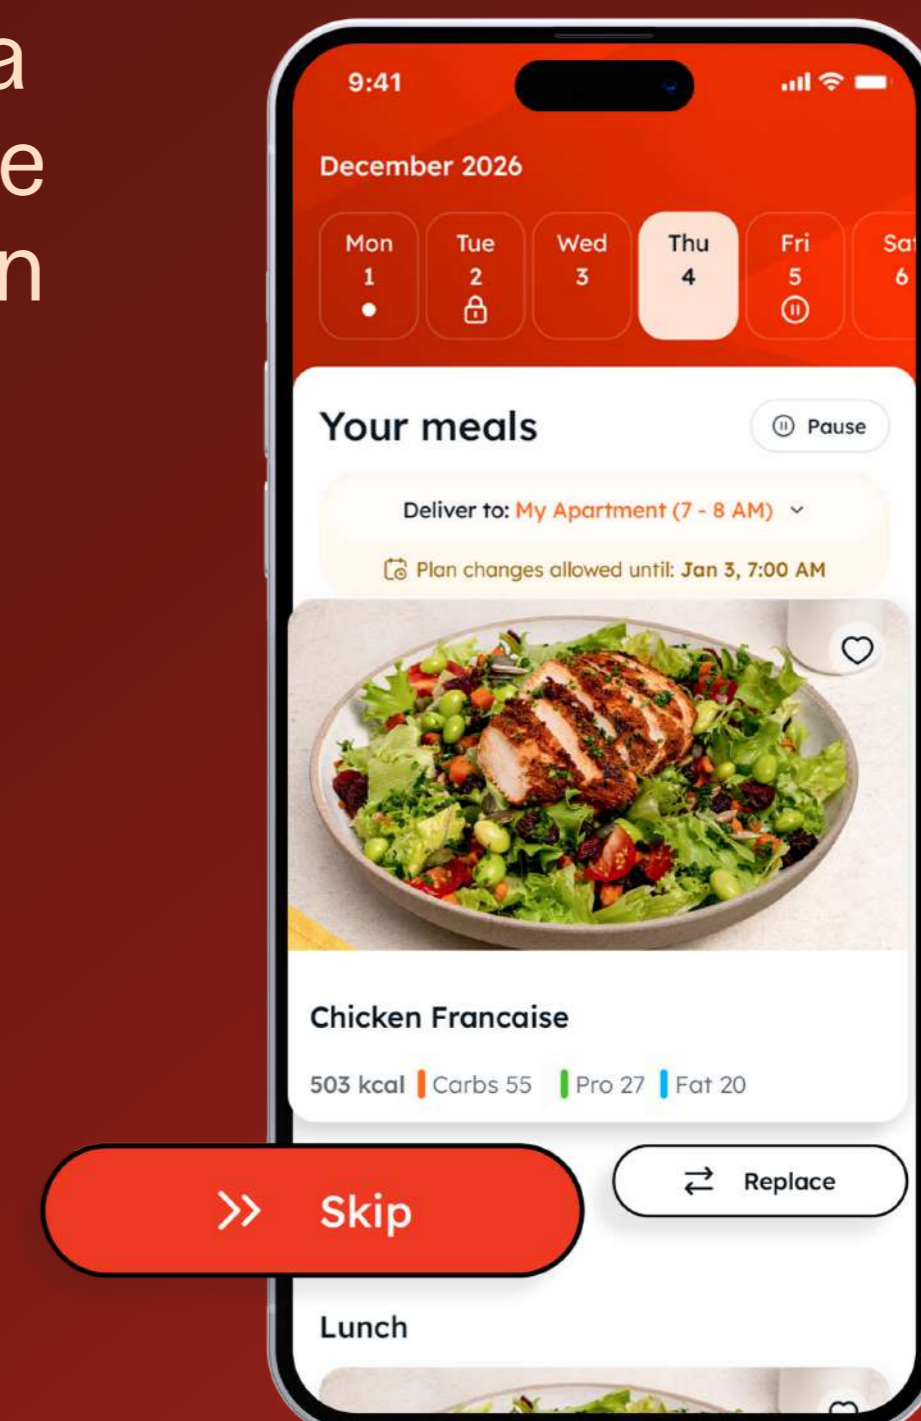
a
e
n

9:41

December 2026

Mon
1

Tue
2

Wed
3

Thu
4

Fri
5

Sa
6

Your meals

Pause

Deliver to: My Apartment (7 - 8 AM)

Plan changes allowed until: Jan 3, 7:00 AM

Chicken Francaise

503 kcal Carbs 55 Pro 27 Fat 20

Skip

Replace

Lunch